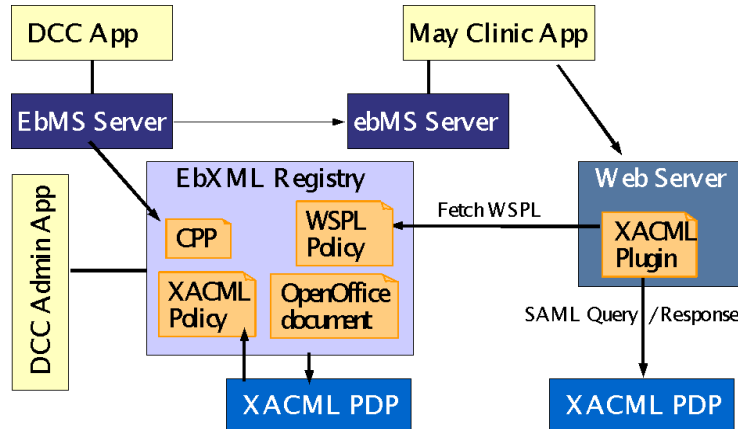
DCC App

May Clinic App

EbMS Server

ebMS Server

DCC Admin App

EbXML Registry

CPP

WSPL Policy

XACML Policy

OpenOffice document

Web Server

Fetch WSPL

XACML Plugin

SAML Query /Response

XACML PDP

XACML PDP